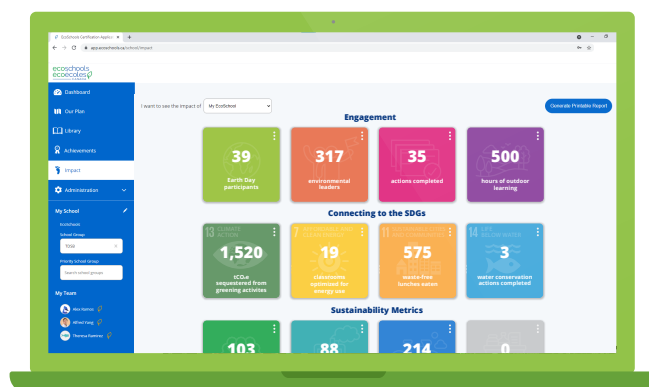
EcoSchools Certification Applicat ×
app.ecoschools.ca/school/impact

ecoschools
écoécoles
CANADA

Dashboard
Our Plan
Library
Achievements
Impact
Administration

My School
EcoSchool
School Group
TDSB
Priority School Group
Search school groups

My Team
Alex Hamra
Alfred Yang
Theresa Ramirez

I want to see the impact of My EcoSchool

Generate Printable Report

Engagement

39
Earth Day participants

317
environmental leaders

35
actions completed

500
hours of outdoor learning

Connecting to the SDGs

13 CLIMATE ACTION
1,520
tCO₂e sequestered from greening activities

7 AFFORDABLE AND CLEAN ENERGY
19
classrooms optimized for energy use

11 SUSTAINABLE CITIES AND COMMUNITIES
575
waste-free lunches eaten

14 LIFE BELOW WATER
3
water conservation actions completed

Sustainability Metrics

103
88
214
0